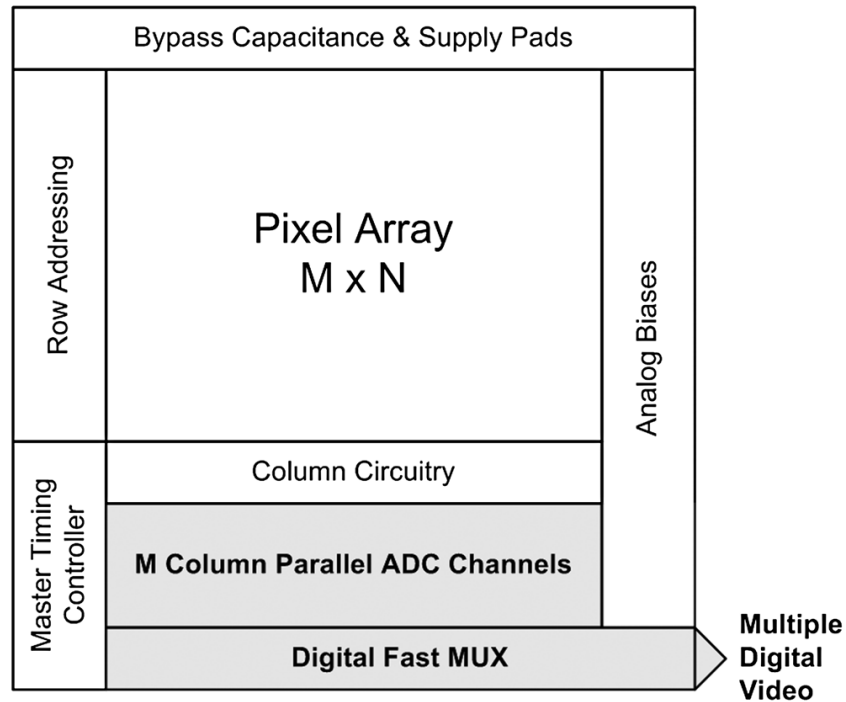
Bypass Capacitance & Supply Pads

Row Addressing

Pixel Array
M x N

Analog Biases

Column Circuitry

Master Timing Controller

M Column Parallel ADC Channels

Digital Fast MUX

Multiple Digital Video